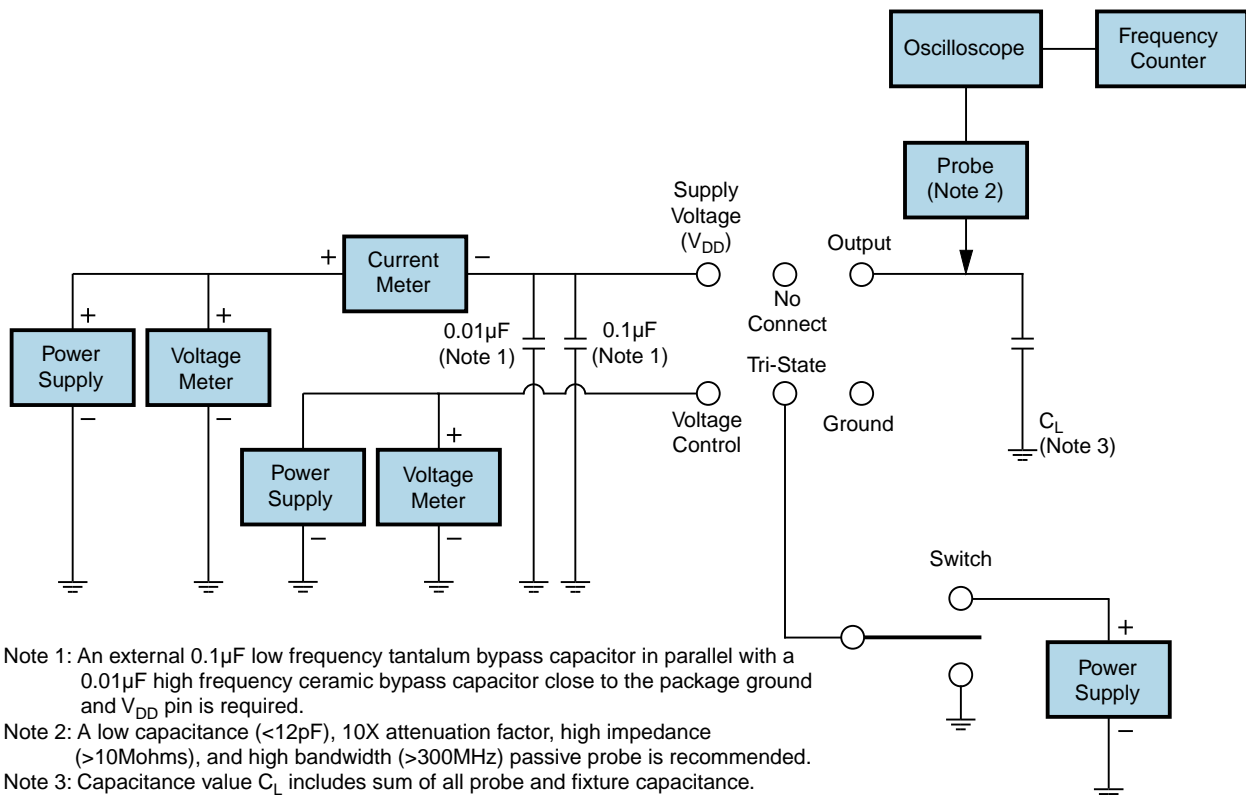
Oscilloscope

Frequency Counter

Probe (Note 2)

Supply Voltage ($V_{DD}$)

Output

+

Current Meter

–

No Connect

+

+

Power Supply

–

Voltage Meter

–

0.01µF (Note 1)

0.1µF (Note 1)

Tri-State

Voltage Control

Ground

$C_L$ (Note 3)

+

Power Supply

–

Voltage Meter

–

Switch

+

Power Supply

–

Note 1: An external 0.1µF low frequency tantalum bypass capacitor in parallel with a 0.01µF high frequency ceramic bypass capacitor close to the package ground and $V_{DD}$ pin is required.

Note 2: A low capacitance (<12pF), 10X attenuation factor, high impedance (>10Mohms), and high bandwidth (>300MHz) passive probe is recommended.

Note 3: Capacitance value $C_L$ includes sum of all probe and fixture capacitance.